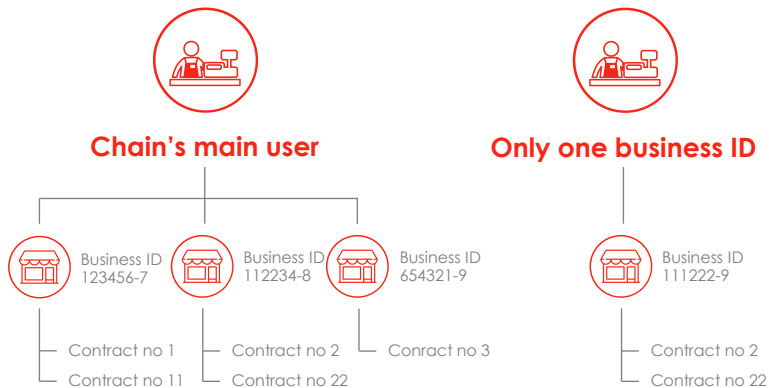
Chain’s main user

Business ID
123456-7

Contract no 1

Contract no 11

Business ID
112234-8

Contract no 2

Contract no 22

Business ID
654321-9

Contract no 3

Only one business ID

Business ID
111222-9

Contract no 2

Contract no 22